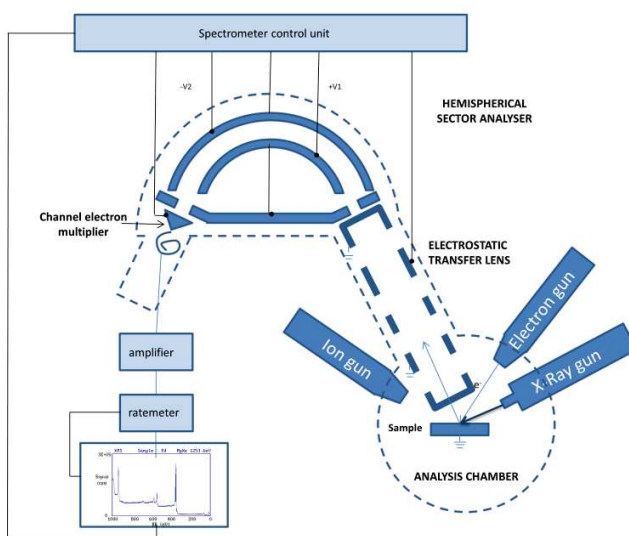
Spectrometer control unit

-V2

+V1

HEMISPHERICAL SECTOR ANALYSER

Channel electron multiplier

ELECTROSTATIC TRANSFER LENS

Ion gun

Electron gun

X-Ray gun

e⁻

Sample

ANALYSIS CHAMBER

amplifier

ratemeter

XPS Sample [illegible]

Signal
1000 800 600 400 200 0